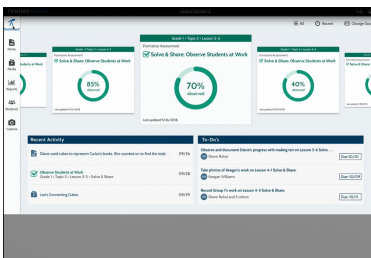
Dashboard
Home
Build
Reports
Students
Capture

All
Recent
Change Grade

Grade 1 • Topic 3 • Lesson 3-2
Formative Assessment
Solve & Share: Observe Students at Work
85%
observed

Grade 1 • Topic 3 • Lesson 3-3
Formative Assessment
Solve & Share: Observe Students at Work
70%
observed
Last updated 9/26/2018

Grade 1 • Topic 3 • Lesson 3-4
Formative Assessment
Solve & Share: Observe Students at Work
40%
observed

Recent Activity
Dawn used cubes to represent Carlos's books. She counted on to find the total. 09/26
Observe Students at Work
Grade 1 • Topic 3 • Lesson 3-3 • Solve & Share 09/28
Let's Connecting Cubes 09/25

To-Do's
Observe and document Diane's progress with making ten on Lesson 3-4 Solve...
Diane Rohol
Due: 10/01
Take photos of Reagan's work on Lesson 4-1 Solve & Share.
Reagan Williams
Due: 10/09
Record Group 1's work on Lesson 4-3 Solve & Share.
Diane Rohol and 3 others
Due: 10/11